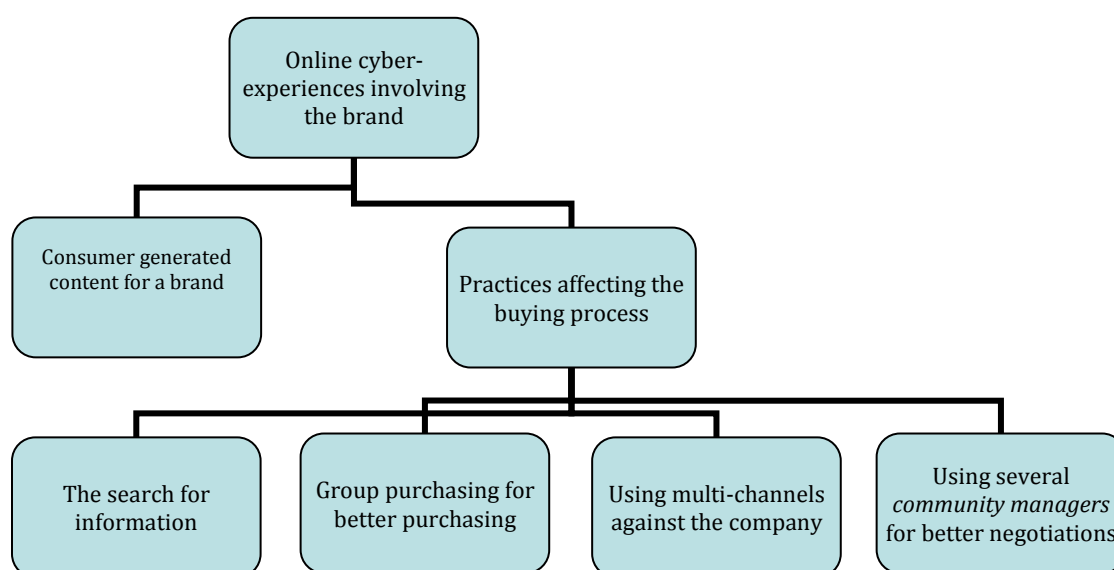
Online cyber-experiences involving the brand

Consumer generated content for a brand

Practices affecting the buying process

The search for information

Group purchasing for better purchasing

Using multi-channels against the company

Using several *community managers* for better negotiations